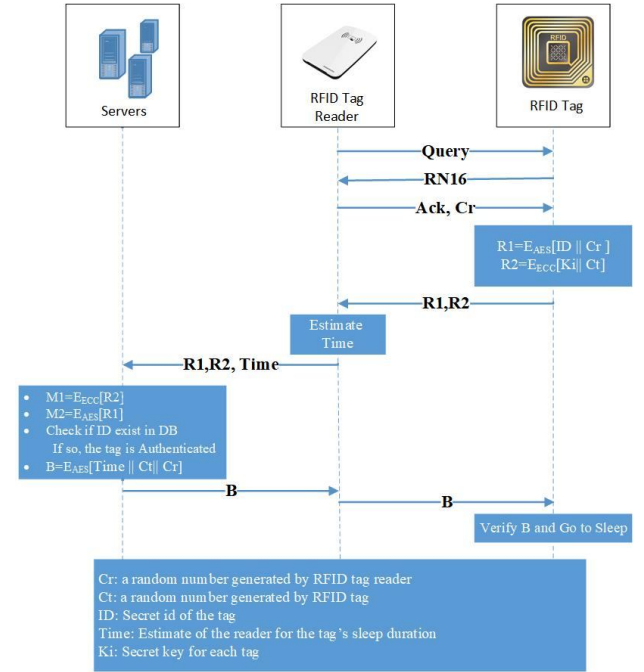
Servers

RFID Tag Reader

RFID

RFID Tag

Query

RN16

Ack, Cr

$R1=E_{AES}[ID \| Cr]$
$R2=E_{ECC}[Ki\| Ct]$

R1,R2

Estimate Time

R1,R2, Time

- $M1=E_{ECC}[R2]$
- $M2=E_{AES}[R1]$
- Check if ID exist in DB
  If so, the tag is Authenticated
- $B=E_{AES}[Time \| Ct\| Cr]$

B

B

Verify B and Go to Sleep

Cr: a random number generated by RFID tag reader
Ct: a random number generated by RFID tag
ID: Secret id of the tag
Time: Estimate of the reader for the tag's sleep duration
Ki: Secret key for each tag